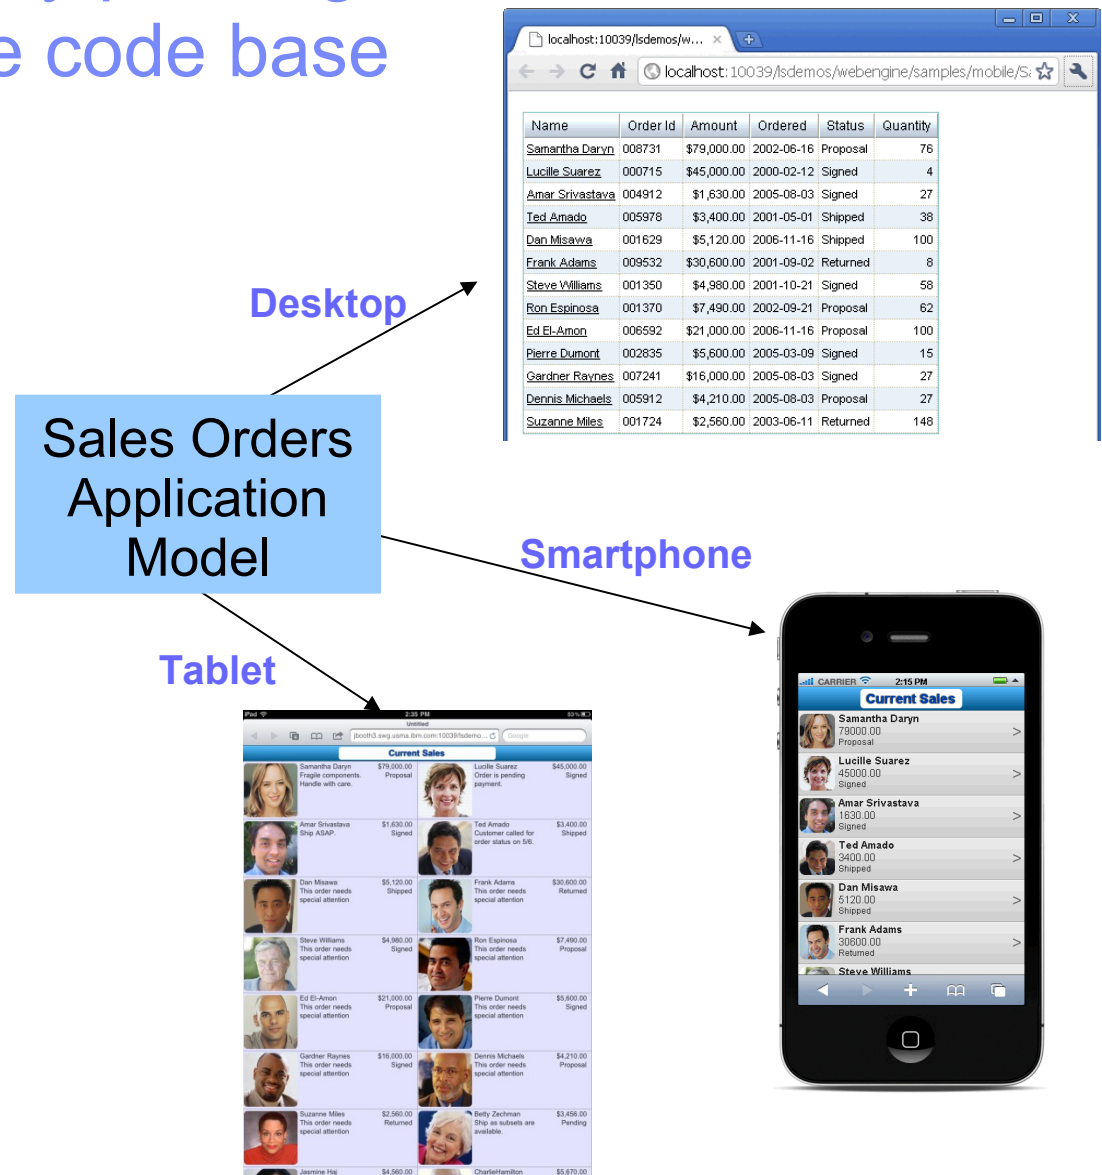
e code base

localhost:10039/lsdemos/w...

localhost:10039/lsdemos/webengine/samples/mobile/S

| Name | Order Id | Amount | Ordered | Status | Quantity |
|---|---|---|---|---|---|
| Samantha Daryn | 008731 | $79,000.00 | 2002-06-16 | Proposal | 76 |
| Lucille Suarez | 000715 | $45,000.00 | 2000-02-12 | Signed | 4 |
| Amar Srivastava | 004912 | $1,630.00 | 2005-08-03 | Signed | 27 |
| Ted Amado | 005978 | $3,400.00 | 2001-05-01 | Shipped | 38 |
| Dan Misawa | 001629 | $5,120.00 | 2006-11-16 | Shipped | 100 |
| Frank Adams | 009532 | $30,600.00 | 2001-09-02 | Returned | 8 |
| Steve Williams | 001350 | $4,980.00 | 2001-10-21 | Signed | 58 |
| Ron Espinosa | 001370 | $7,490.00 | 2002-09-21 | Proposal | 62 |
| Ed El-Amon | 006592 | $21,000.00 | 2006-11-16 | Proposal | 100 |
| Pierre Dumont | 002835 | $5,600.00 | 2005-03-09 | Signed | 15 |
| Gardner Raynes | 007241 | $16,000.00 | 2005-08-03 | Signed | 27 |
| Dennis Michaels | 005912 | $4,210.00 | 2005-08-03 | Proposal | 27 |
| Suzanne Miles | 001724 | $2,560.00 | 2003-06-11 | Returned | 148 |

Desktop

Sales Orders Application Model

Smartphone

Tablet

CARRIER 2:15 PM
Current Sales
Samantha Daryn
79000.00
Proposal
Lucille Suarez
45000.00
Signed
Amar Srivastava
1630.00
Signed
Ted Amado
3400.00
Shipped
Dan Misawa
5120.00
Shipped
Frank Adams
30600.00
Returned
Steve Williams

Current Sales
Samantha Daryn Fragile components. Handle with care. $79,000.00 Proposal
Lucille Suarez Order is pending payment. $45,000.00 Signed
Amar Srivastava Ship ASAP. $1,630.00 Signed
Ted Amado Customer called for order status on 5/6. $3,400.00 Shipped
Dan Misawa This order needs special attention $5,120.00 Shipped
Frank Adams This order needs special attention $30,600.00 Returned
Steve Williams This order needs special attention $4,980.00 Signed
Ron Espinosa This order needs special attention $7,490.00 Proposal
Ed El-Amon This order needs special attention $21,000.00 Proposal
Pierre Dumont This order needs special attention $5,600.00 Signed
Gardner Raynes This order needs special attention $16,000.00 Signed
Dennis Michaels This order needs special attention $4,210.00 Proposal
Suzanne Miles This order needs special attention $2,560.00 Returned
Betty Zechman Ship as subsets are available. $3,456.00 Pending
Jasmine Hai $4,560.00
CharlieHamilton $5,670.00